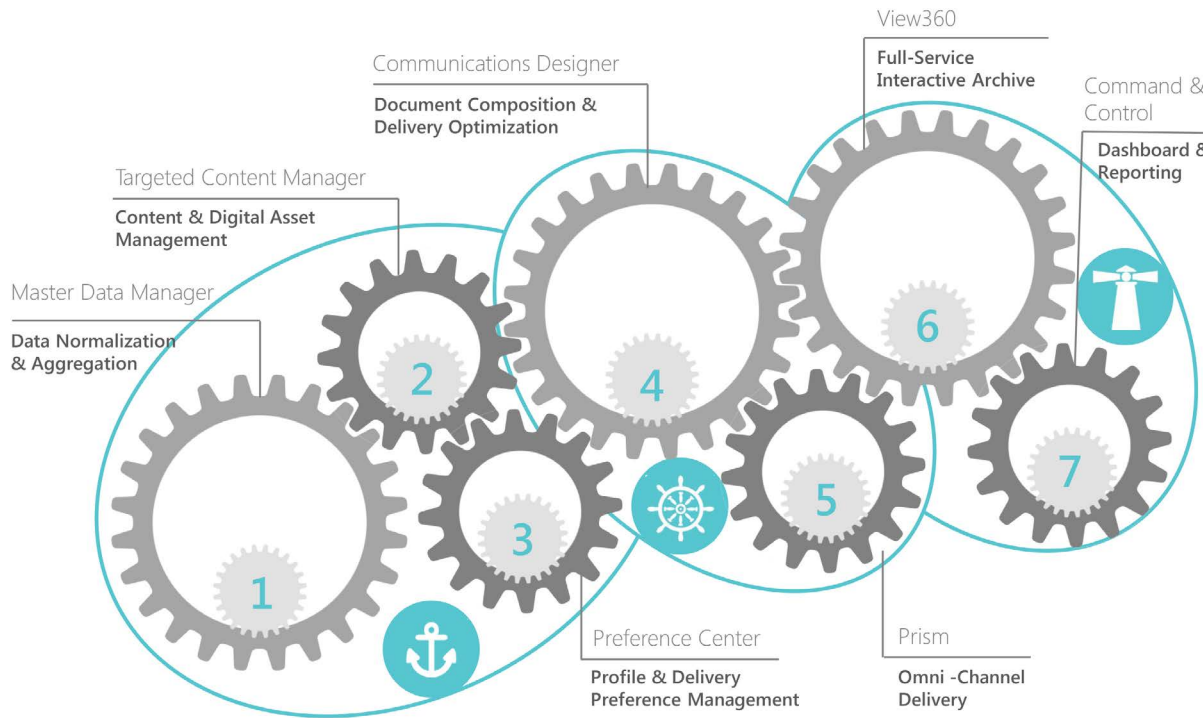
View360

Full-Service Interactive Archive

Communications Designer

Document Composition & Delivery Optimization

Command & Control

Dashboard & Reporting

Targeted Content Manager

Content & Digital Asset Management

Master Data Manager

Data Normalization & Aggregation

1

2

3

4

5

6

7

Preference Center

Profile & Delivery Preference Management

Prism

Omni -Channel Delivery